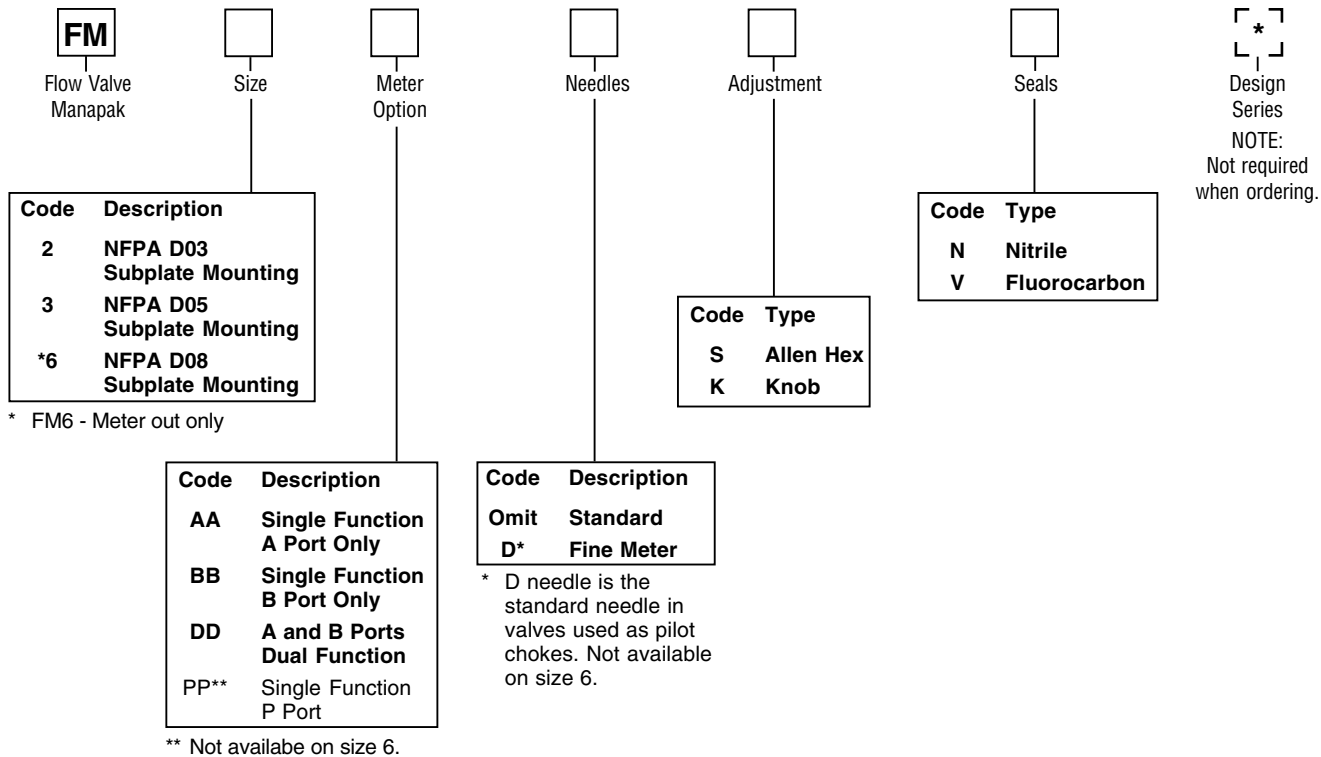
FM

Flow Valve Manapak

Size

Meter Option

Needles

Adjustment

Seals

*

Design Series

NOTE: Not required when ordering.

| Code | Description |
|---|---|
| 2 | NFPA D03 Subplate Mounting |
| 3 | NFPA D05 Subplate Mounting |
| *6 | NFPA D08 Subplate Mounting |

* FM6 - Meter out only

| Code | Type |
|---|---|
| S | Allen Hex |
| K | Knob |

| Code | Type |
|---|---|
| N | Nitrile |
| V | Fluorocarbon |

| Code | Description |
|---|---|
| AA | Single Function A Port Only |
| BB | Single Function B Port Only |
| DD | A and B Ports Dual Function |
| PP** | Single Function P Port |

** Not availabe on size 6.

| Code | Description |
|---|---|
| Omit | Standard |
| D* | Fine Meter |

* D needle is the standard needle in valves used as pilot chokes. Not available on size 6.